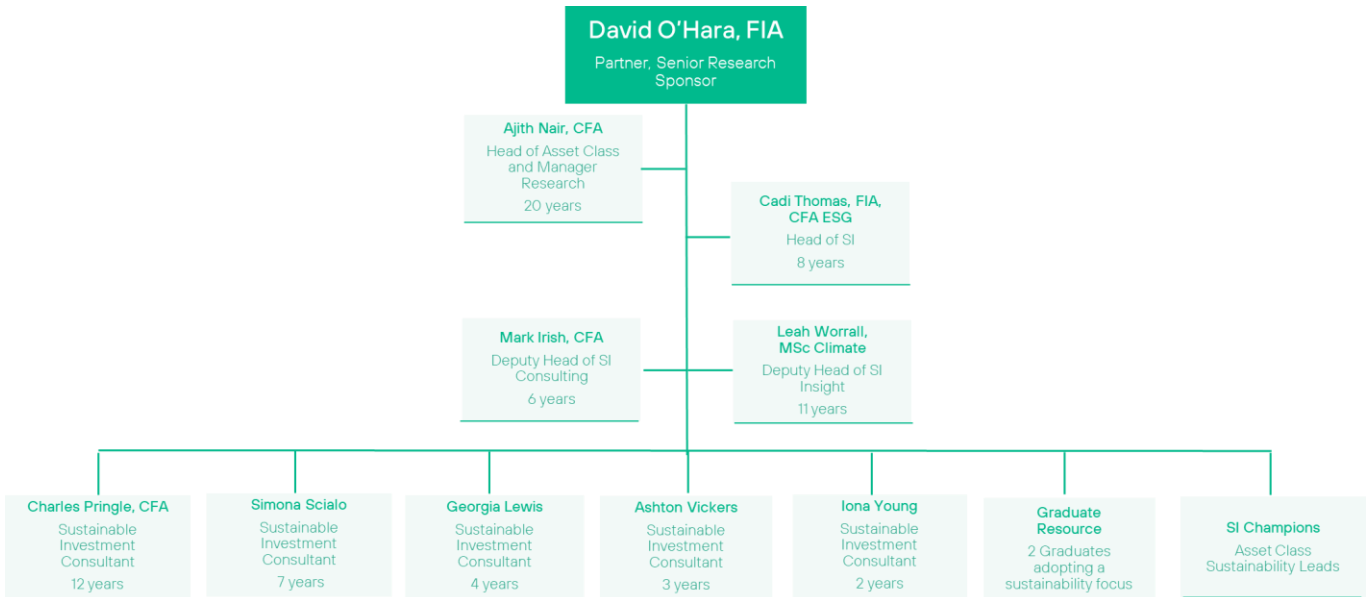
David O'Hara, FIA
Partner, Senior Research Sponsor

Ajith Nair, CFA
Head of Asset Class and Manager Research
20 years

Cadi Thomas, FIA, CFA ESG
Head of SI
8 years

Mark Irish, CFA
Deputy Head of SI Consulting
6 years

Leah Worrall, MSc Climate
Deputy Head of SI Insight
11 years

Charles Pringle, CFA
Sustainable Investment Consultant
12 years

Simona Scialo
Sustainable Investment Consultant
7 years

Georgia Lewis
Sustainable Investment Consultant
4 years

Ashton Vickers
Sustainable Investment Consultant
3 years

Iona Young
Sustainable Investment Consultant
2 years

Graduate Resource
2 Graduates adopting a sustainability focus

SI Champions
Asset Class Sustainability Leads